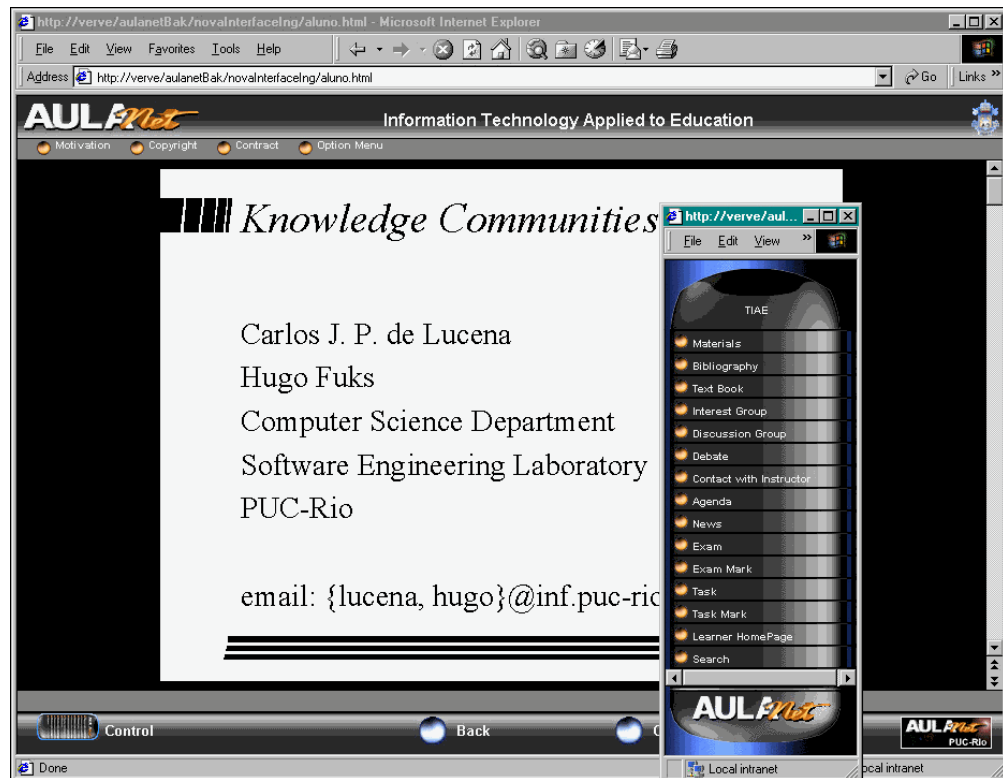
http://verve/aulanetBak/novaInterfaceIng/aluno.html - Microsoft Internet Explorer

File Edit View Favorites Tools Help

Address http://verve/aulanetBak/novaInterfaceIng/aluno.html Go Links »

AULANet Information Technology Applied to Education

Motivation Copyright Contract Option Menu

Knowledge Communities

Carlos J. P. de Lucena
Hugo Fuks
Computer Science Department
Software Engineering Laboratory
PUC-Rio

email: {lucena, hugo}@inf.puc-ric

http://verve/aul...

File Edit View »

TIAE

Materials
Bibliography
Text Book
Interest Group
Discussion Group
Debate
Contact with Instructor
Agenda
News
Exam
Exam Mark
Task
Task Mark
Learner HomePage
Search

AULANet

Control Back C

AULANet PUC-Rio

Done

Local intranet

ocal intranet